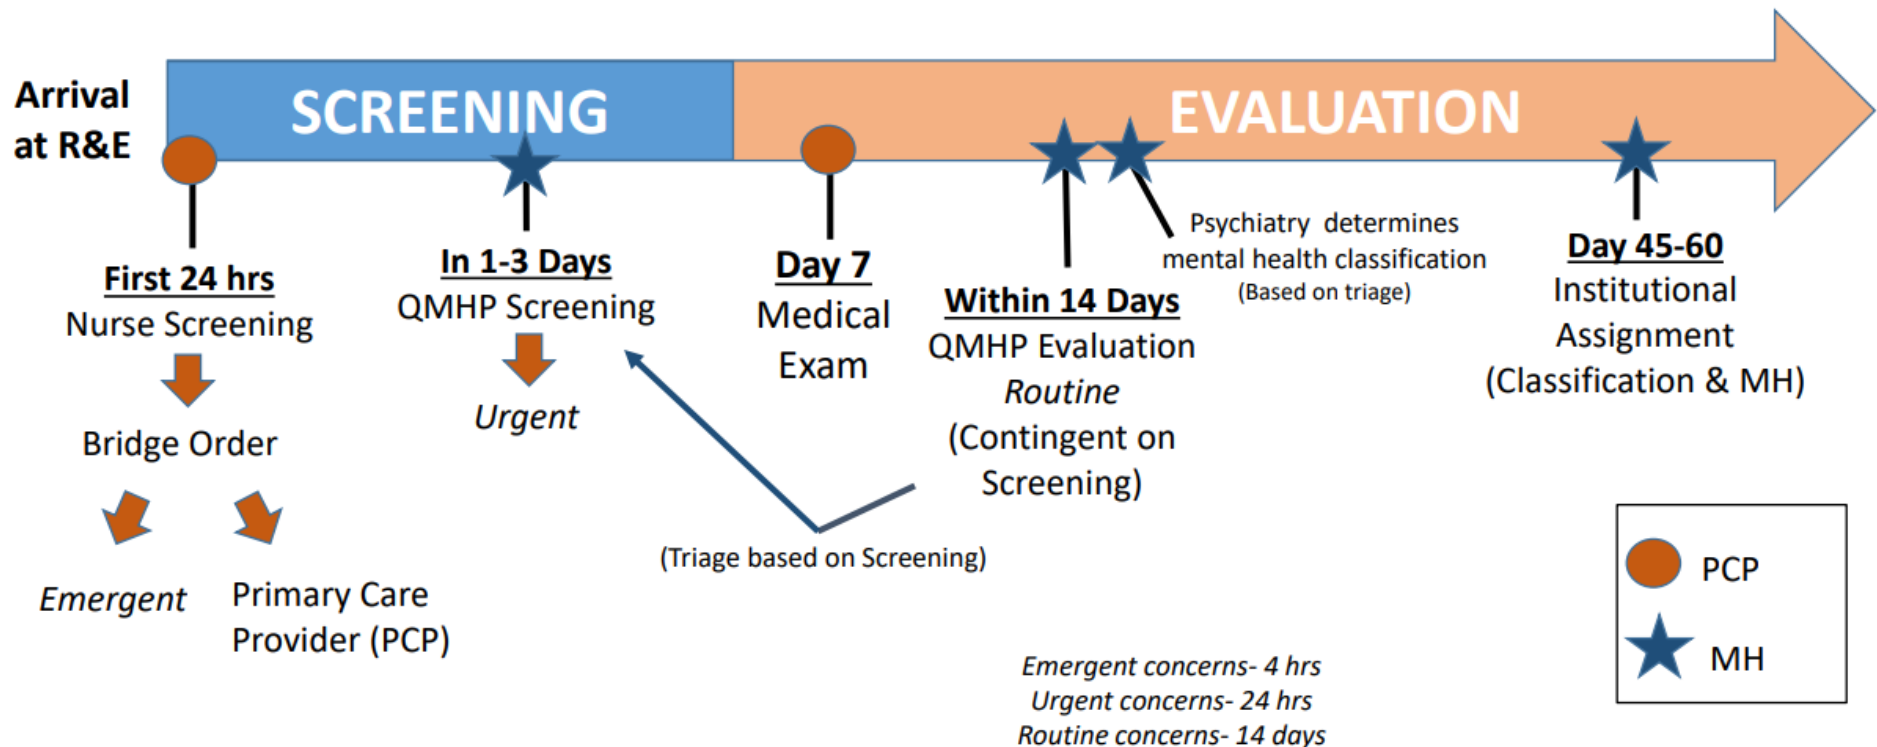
Arrival at R&E

SCREENING

EVALUATION

First 24 hrs
Nurse Screening

Bridge Order

Emergent

Primary Care Provider (PCP)

In 1-3 Days
QMHP Screening

Urgent

Day 7
Medical Exam

Within 14 Days
QMHP Evaluation
Routine
(Contingent on Screening)

(Triage based on Screening)

Psychiatry determines mental health classification
(Based on triage)

Day 45-60
Institutional Assignment
(Classification & MH)

PCP

MH

Emergent concerns- 4 hrs
Urgent concerns- 24 hrs
Routine concerns- 14 days